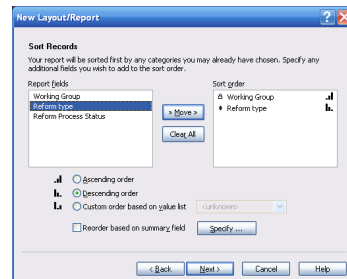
New Layout/Report

Sort Records

Your report will be sorted first by any categories you may already have chosen. Specify any additional fields you wish to add to the sort order.

Report fields
Working Group
Reform type
Reform Process Status

» Move »
Clear All

Sort order
Working Group
Reform type

Ascending order
Descending order
Custom order based on value list <unknown>

Reorder based on summary field
Specify ...

< Back
Next >
Cancel
Help